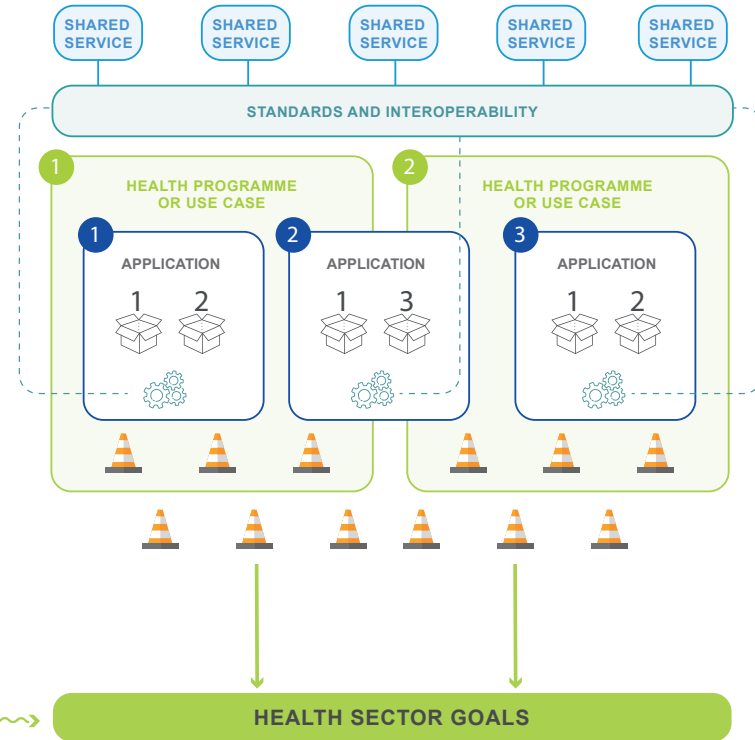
SHARED SERVICE

SHARED SERVICE

SHARED SERVICE

SHARED SERVICE

SHARED SERVICE

STANDARDS AND INTEROPERABILITY

1

HEALTH PROGRAMME OR USE CASE

1

APPLICATION

1 2

2

APPLICATION

1 3

2

HEALTH PROGRAMME OR USE CASE

3

APPLICATION

1 2

HEALTH SECTOR GOALS